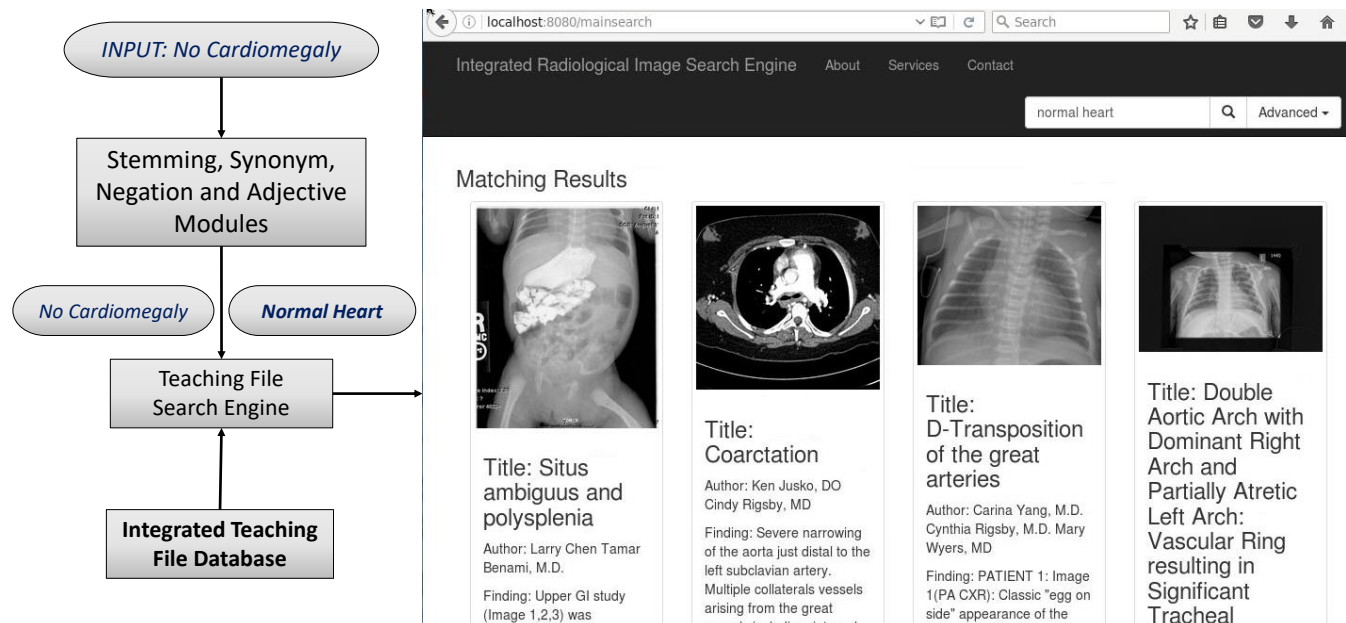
INPUT: No Cardiomegaly

Stemming, Synonym, Negation and Adjective Modules

No Cardiomegaly

Normal Heart

Teaching File Search Engine

Integrated Teaching File Database

localhost:8080/mainsearch

Search

Integrated Radiological Image Search Engine About Services Contact

normal heart

Advanced

Matching Results

Title: Situs ambiguus and polysplenia

Author: Larry Chen Tamar Benami, M.D.

Finding: Upper GI study (Image 1,2,3) was

Title: Coarctation

Author: Ken Jusko, DO Cindy Rigsby, MD

Finding: Severe narrowing of the aorta just distal to the left subclavian artery. Multiple collaterals vessels arising from the great

Title: D-Transposition of the great arteries

Author: Carina Yang, M.D. Cynthia Rigsby, M.D. Mary Wyers, MD

Finding: PATIENT 1: Image 1(PA CXR): Classic "egg on side" appearance of the

Title: Double Aortic Arch with Dominant Right Arch and Partially Atretic Left Arch: Vascular Ring resulting in Significant Tracheal